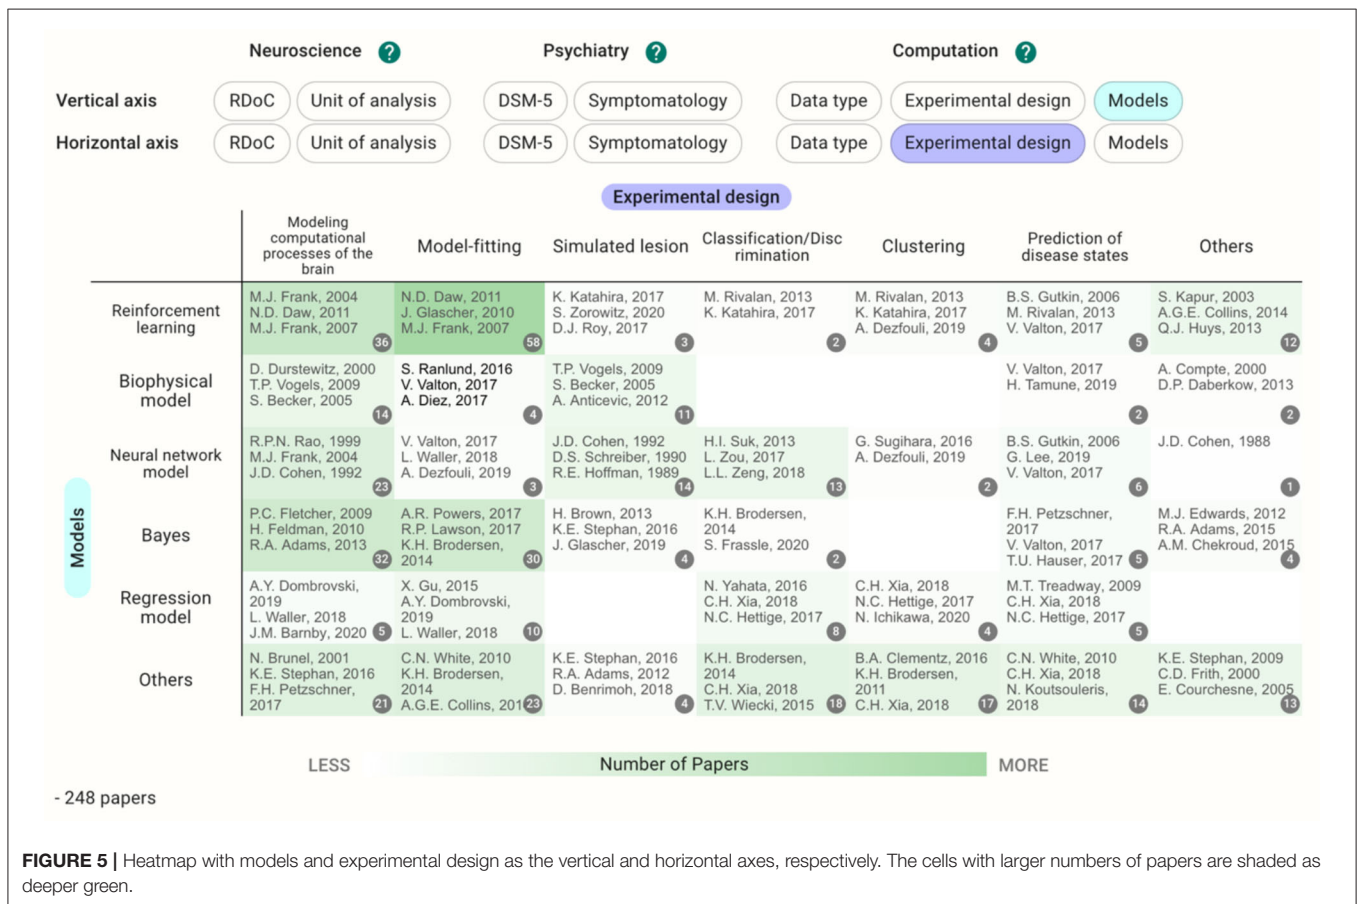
Neuroscience ? Psychiatry ? Computation ?

Vertical axis RDoC Unit of analysis DSM-5 Symptomatology Data type Experimental design Models

Horizontal axis RDoC Unit of analysis DSM-5 Symptomatology Data type Experimental design Models

Experimental design

Models

| | Modeling computational processes of the brain | Model-fitting | Simulated lesion | Classification/Discrimination | Clustering | Prediction of disease states | Others |
|---|---|---|---|---|---|---|---|
| Reinforcement learning | M.J. Frank, 2004 N.D. Daw, 2011 M.J. Frank, 2007 36 | N.D. Daw, 2011 J. Glascher, 2010 M.J. Frank, 2007 58 | K. Katahira, 2017 S. Zorowitz, 2020 D.J. Roy, 2017 3 | M. Rivalan, 2013 K. Katahira, 2017 2 | M. Rivalan, 2013 K. Katahira, 2017 A. Dezfouli, 2019 4 | B.S. Gutkin, 2006 M. Rivalan, 2013 V. Valton, 2017 5 | S. Kapur, 2003 A.G.E. Collins, 2014 Q.J. Huys, 2013 12 |
| Biophysical model | D. Durstewitz, 2000 T.P. Vogels, 2009 S. Becker, 2005 14 | S. Ranlund, 2016 V. Valton, 2017 A. Diez, 2017 4 | T.P. Vogels, 2009 S. Becker, 2005 A. Anticevic, 2012 11 | | | V. Valton, 2017 H. Tamune, 2019 2 | A. Compte, 2000 D.P. Daberkow, 2013 2 |
| Neural network model | R.P.N. Rao, 1999 M.J. Frank, 2004 J.D. Cohen, 1992 23 | V. Valton, 2017 L. Waller, 2018 A. Dezfouli, 2019 3 | J.D. Cohen, 1992 D.S. Schreiber, 1990 R.E. Hoffman, 1989 14 | H.I. Suk, 2013 L. Zou, 2017 L.L. Zeng, 2018 13 | G. Sugihara, 2016 A. Dezfouli, 2019 2 | B.S. Gutkin, 2006 G. Lee, 2019 V. Valton, 2017 6 | J.D. Cohen, 1988 1 |
| Bayes | P.C. Fletcher, 2009 H. Feldman, 2010 R.A. Adams, 2013 32 | A.R. Powers, 2017 R.P. Lawson, 2017 K.H. Brodersen, 2014 30 | H. Brown, 2013 K.E. Stephan, 2016 J. Glascher, 2019 4 | K.H. Brodersen, 2014 S. Frassle, 2020 2 | | F.H. Petzschner, 2017 V. Valton, 2017 T.U. Hauser, 2017 5 | M.J. Edwards, 2012 R.A. Adams, 2015 A.M. Chekroud, 2015 4 |
| Regression model | A.Y. Dombrovski, 2019 L. Waller, 2018 J.M. Barnby, 2020 5 | X. Gu, 2015 A.Y. Dombrovski, 2019 L. Waller, 2018 10 | | N. Yahata, 2016 C.H. Xia, 2018 N.C. Hettige, 2017 8 | C.H. Xia, 2018 N.C. Hettige, 2017 N. Ichikawa, 2020 4 | M.T. Treadway, 2009 C.H. Xia, 2018 N.C. Hettige, 2017 5 | |
| Others | N. Brunel, 2001 K.E. Stephan, 2016 F.H. Petzschner, 2017 21 | C.N. White, 2010 K.H. Brodersen, 2014 A.G.E. Collins, 2012 23 | K.E. Stephan, 2016 R.A. Adams, 2012 D. Benrimoh, 2018 4 | K.H. Brodersen, 2014 C.H. Xia, 2018 T.V. Wiecki, 2015 18 | B.A. Clementz, 2016 K.H. Brodersen, 2011 C.H. Xia, 2018 17 | C.N. White, 2010 C.H. Xia, 2018 N. Koutsouleris, 2018 14 | K.E. Stephan, 2009 C.D. Frith, 2000 E. Courchesne, 2005 13 |

LESS Number of Papers MORE

- 248 papers

FIGURE 5 | Heatmap with models and experimental design as the vertical and horizontal axes, respectively. The cells with larger numbers of papers are shaded as deeper green.